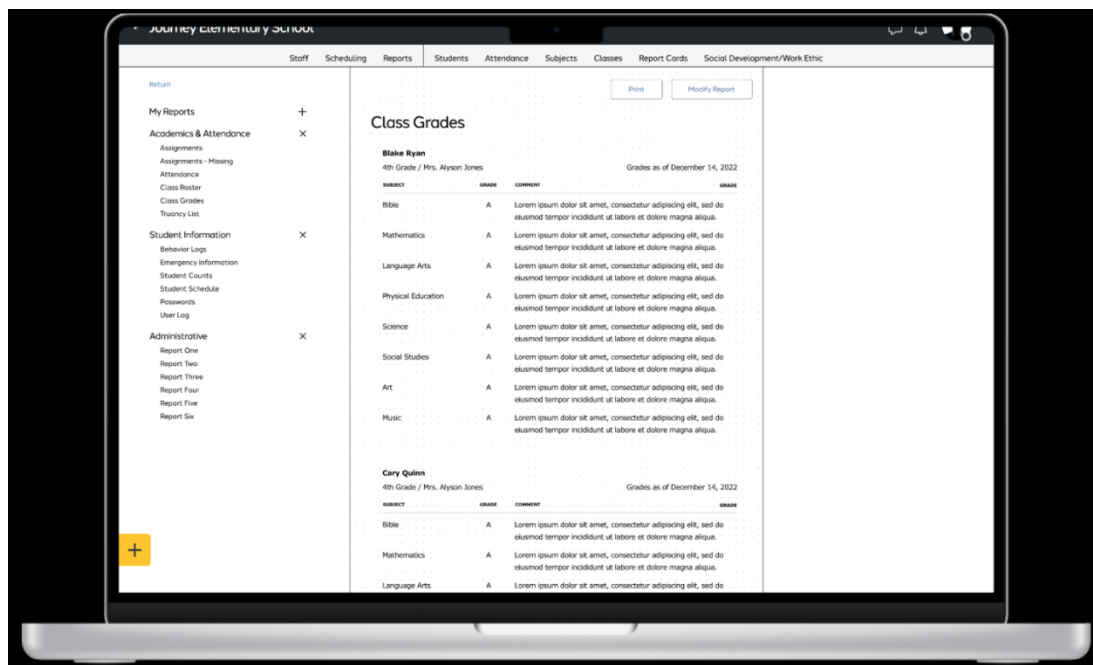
Journey Elementary School

Staff Scheduling Reports Students Attendance Subjects Classes Report Cards Social Development/Work Ethic

Return

My Reports +

Academics & Attendance ×
Assignments
Assignments - Missing
Attendance
Class Roster
Class Grades
Truancy List

Student Information ×
Behavior Logs
Emergency Information
Student Counts
Student Schedule
Passwords
User Log

Administrative ×
Report One
Report Two
Report Three
Report Four
Report Five
Report Six

+

Print Modify Report

Class Grades

Blake Ryan
4th Grade / Mrs. Alyson Jones Grades as of December 14, 2022

| SUBJECT | GRADE | COMMENT | GRADE |
|---|---|---|---|
| Bible | A | Lorem ipsum dolor sit amet, consectetur adipiscing elit, sed do eiusmod tempor incididunt ut labore et dolore magna aliqua. | |
| Mathematics | A | Lorem ipsum dolor sit amet, consectetur adipiscing elit, sed do eiusmod tempor incididunt ut labore et dolore magna aliqua. | |
| Language Arts | A | Lorem ipsum dolor sit amet, consectetur adipiscing elit, sed do eiusmod tempor incididunt ut labore et dolore magna aliqua. | |
| Physical Education | A | Lorem ipsum dolor sit amet, consectetur adipiscing elit, sed do eiusmod tempor incididunt ut labore et dolore magna aliqua. | |
| Science | A | Lorem ipsum dolor sit amet, consectetur adipiscing elit, sed do eiusmod tempor incididunt ut labore et dolore magna aliqua. | |
| Social Studies | A | Lorem ipsum dolor sit amet, consectetur adipiscing elit, sed do eiusmod tempor incididunt ut labore et dolore magna aliqua. | |
| Art | A | Lorem ipsum dolor sit amet, consectetur adipiscing elit, sed do eiusmod tempor incididunt ut labore et dolore magna aliqua. | |
| Music | A | Lorem ipsum dolor sit amet, consectetur adipiscing elit, sed do eiusmod tempor incididunt ut labore et dolore magna aliqua. | |

Cary Quinn
4th Grade / Mrs. Alyson Jones Grades as of December 14, 2022

| SUBJECT | GRADE | COMMENT | GRADE |
|---|---|---|---|
| Bible | A | Lorem ipsum dolor sit amet, consectetur adipiscing elit, sed do eiusmod tempor incididunt ut labore et dolore magna aliqua. | |
| Mathematics | A | Lorem ipsum dolor sit amet, consectetur adipiscing elit, sed do eiusmod tempor incididunt ut labore et dolore magna aliqua. | |
| Language Arts | A | Lorem ipsum dolor sit amet, consectetur adipiscing elit, sed do | |